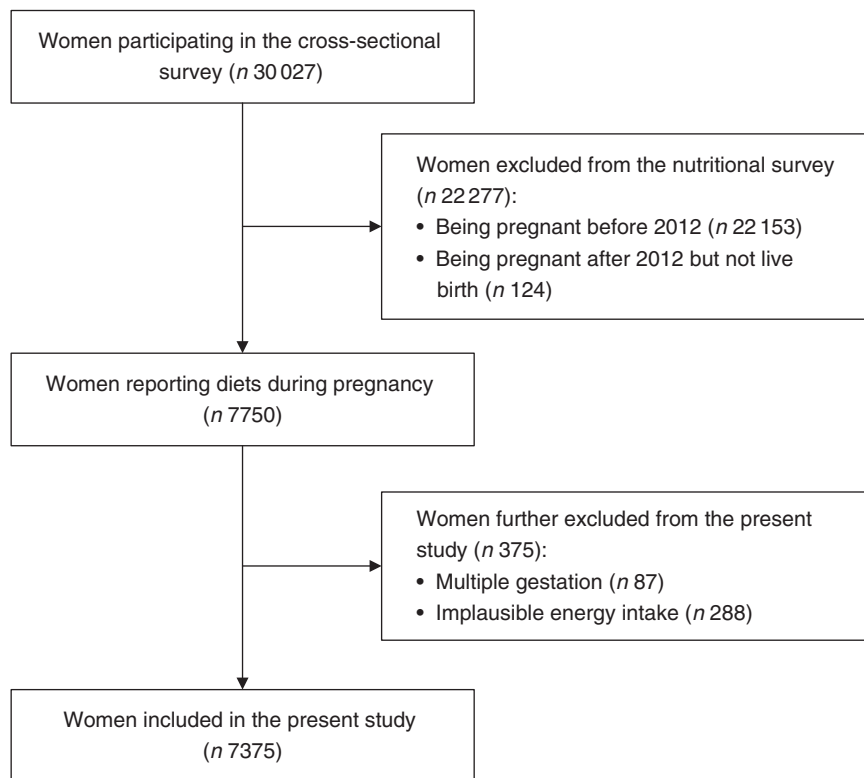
Women participating in the cross-sectional survey (*n* 30 027)

Women excluded from the nutritional survey (*n* 22 277):
• Being pregnant before 2012 (*n* 22 153)
• Being pregnant after 2012 but not live birth (*n* 124)

Women reporting diets during pregnancy (*n* 7750)

Women further excluded from the present study (*n* 375):
• Multiple gestation (*n* 87)
• Implausible energy intake (*n* 288)

Women included in the present study (*n* 7375)